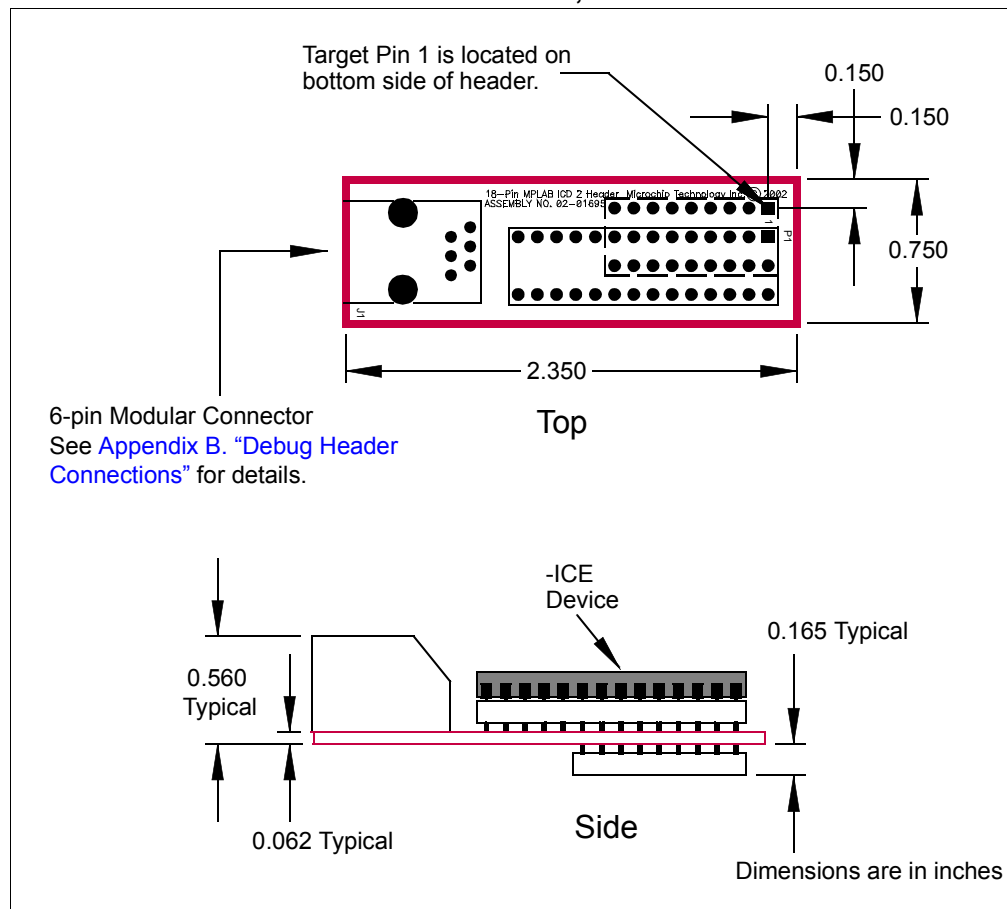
Target Pin 1 is located on bottom side of header.

0.150

0.150

18–Pin MPLAB ICD 2 Header, Microchip Technology Inc © 2002
ASSEMBLY NO. 02-01695

1

P1

J1

0.750

2.350

6-pin Modular Connector
See Appendix B. “Debug Header Connections” for details.

Top

-ICE
Device

0.165 Typical

0.560
Typical

0.062 Typical

Side

Dimensions are in inches